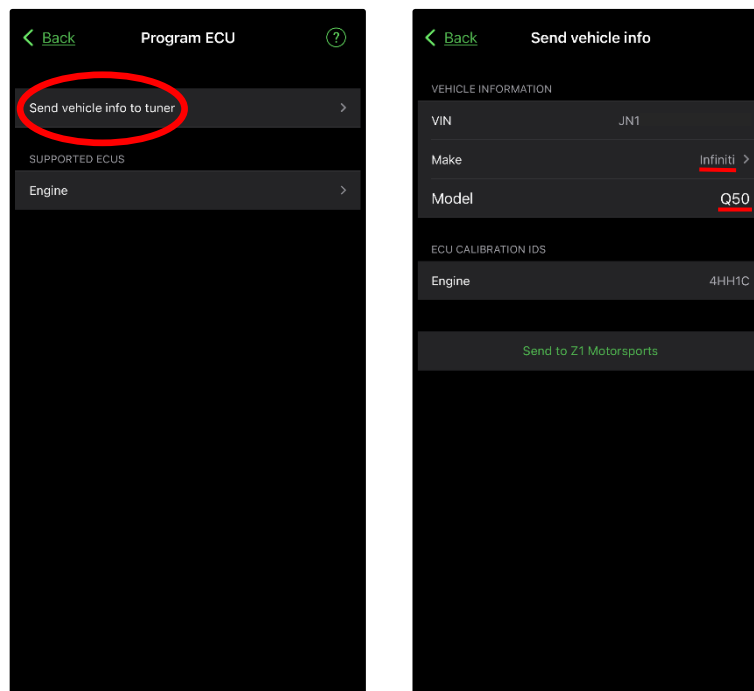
Back
Program ECU
?

Send vehicle info to tuner
SUPPORTED ECUS
Engine

Back
Send vehicle info

VEHICLE INFORMATION
VIN JN1
Make Infiniti
Model Q50

ECU CALIBRATION IDS
Engine 4HH1C

Send to Z1 Motorsports